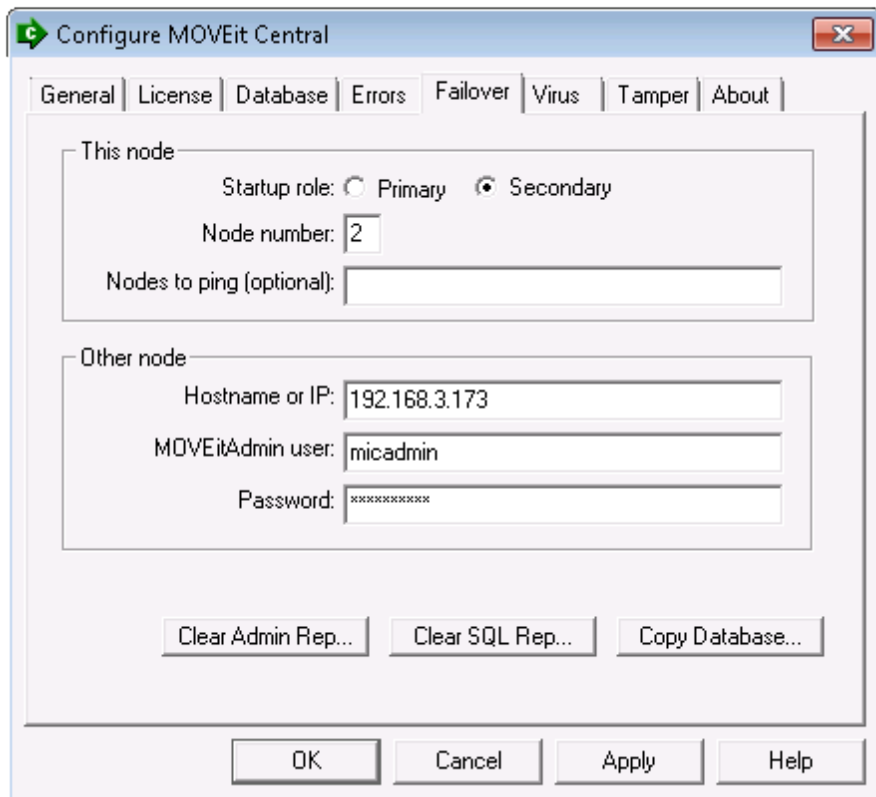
Configure MOVEit Central

General | License | Database | Errors | Failover | Virus | Tamper | About

This node

Startup role: Primary Secondary

Node number: 2

Nodes to ping (optional):

Other node

Hostname or IP: 192.168.3.173

MOVEitAdmin user: micadmin

Password: **********

Clear Admin Rep... Clear SQL Rep... Copy Database...

OK Cancel Apply Help